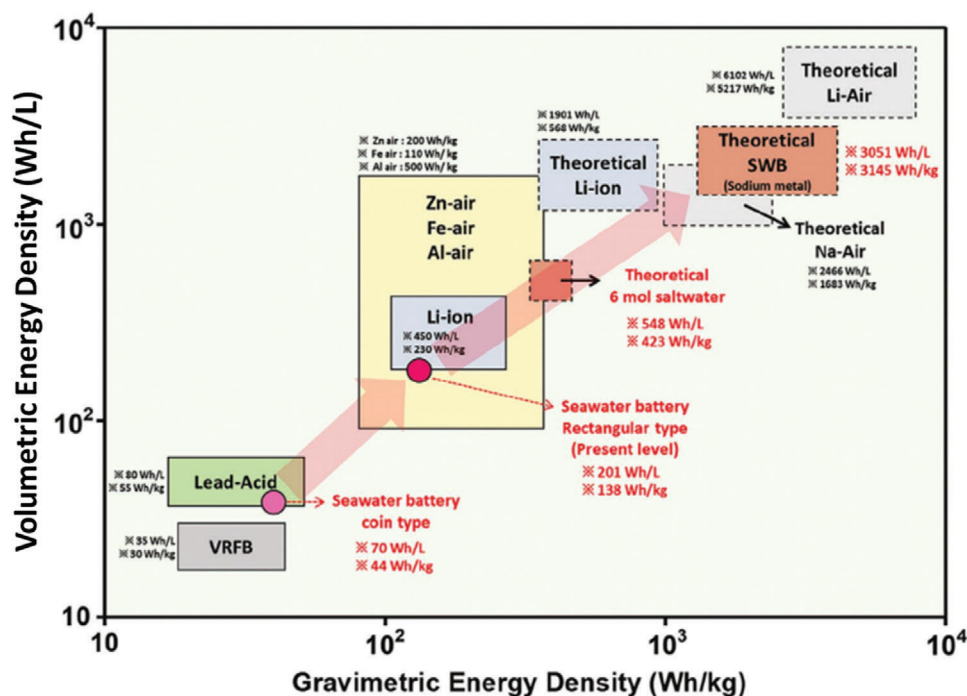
$10^4$

$10^3$

$10^2$

10

Volumetric Energy Density (Wh/L)

10

$10^2$

$10^3$

$10^4$

Gravimetric Energy Density (Wh/kg)

※ 6102 Wh/L
※ 5217 Wh/kg

Theoretical Li-Air

※ 1901 Wh/L
※ 568 Wh/kg

Theoretical Li-ion

Theoretical SWB (Sodium metal)

※ 3051 Wh/L
※ 3145 Wh/kg

Theoretical Na-Air

※ 2466 Wh/L
※ 1683 Wh/kg

※ Zn air : 200 Wh/kg
※ Fe air : 110 Wh/kg
※ Al air : 500 Wh/kg

Zn-air
Fe-air
Al-air

Theoretical 6 mol saltwater

※ 548 Wh/L
※ 423 Wh/kg

Li-ion

※ 450 Wh/L
※ 230 Wh/kg

Seawater battery Rectangular type (Present level)

※ 201 Wh/L
※ 138 Wh/kg

※ 80 Wh/L
※ 55 Wh/kg

Lead-Acid

Seawater battery coin type

※ 70 Wh/L
※ 44 Wh/kg

※ 35 Wh/L
※ 30 Wh/kg

VRFB